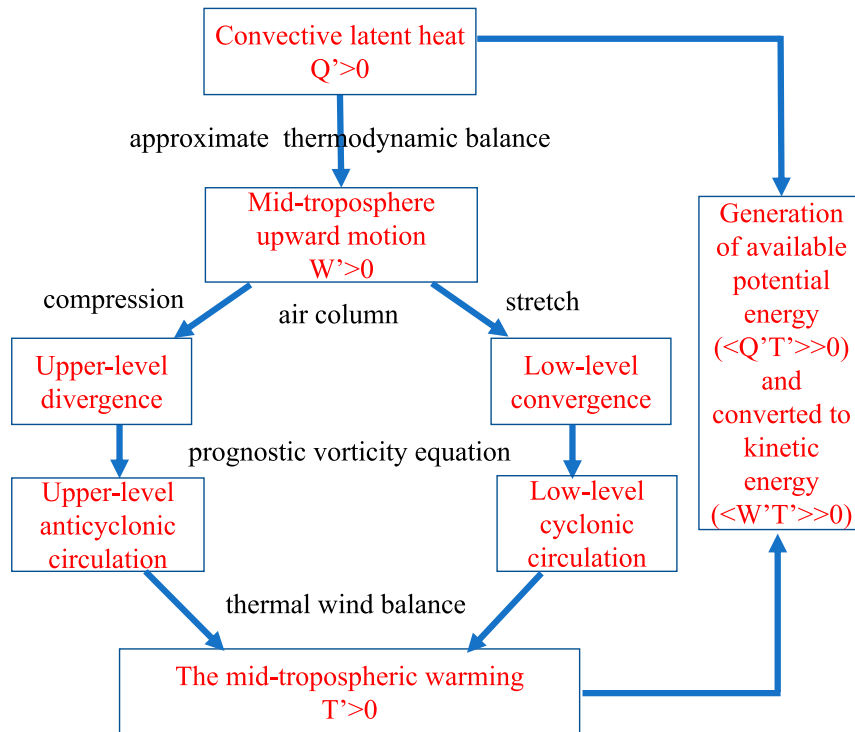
Convective latent heat
Q'>0

approximate thermodynamic balance

Mid-troposphere upward motion
W'>0

compression

air column

stretch

Upper-level divergence

Low-level convergence

prognostic vorticity equation

Upper-level anticyclonic circulation

Low-level cyclonic circulation

thermal wind balance

The mid-tropospheric warming
T'>0

Generation of available potential energy (<Q'T'>>0) and converted to kinetic energy (<W'T'>>0)